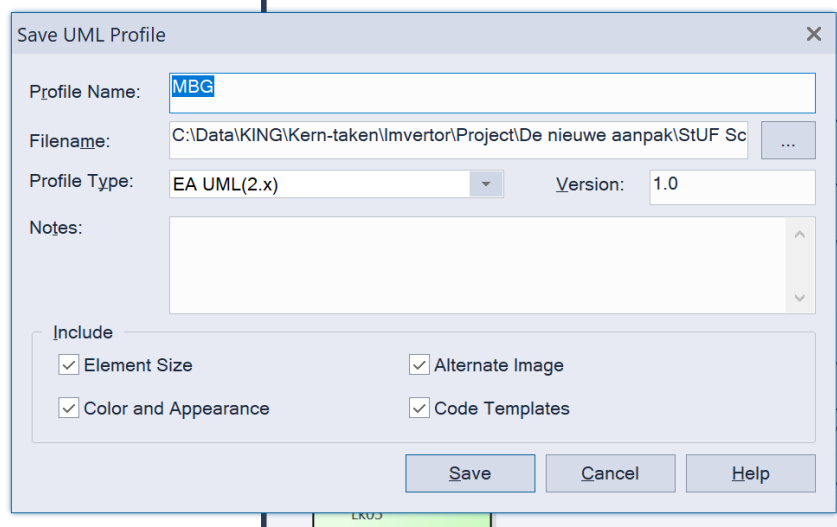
Save UML Profile ✕

Profile Name: MBG

Filename: C:\Data\KING\Kern-taken\Imvertor\Project\De nieuwe aanpak\StUF Sc ...

Profile Type: EA UML(2.x) Version: 1.0

Notes:

Include

Element Size

Alternate Image

Color and Appearance

Code Templates

Save Cancel Help